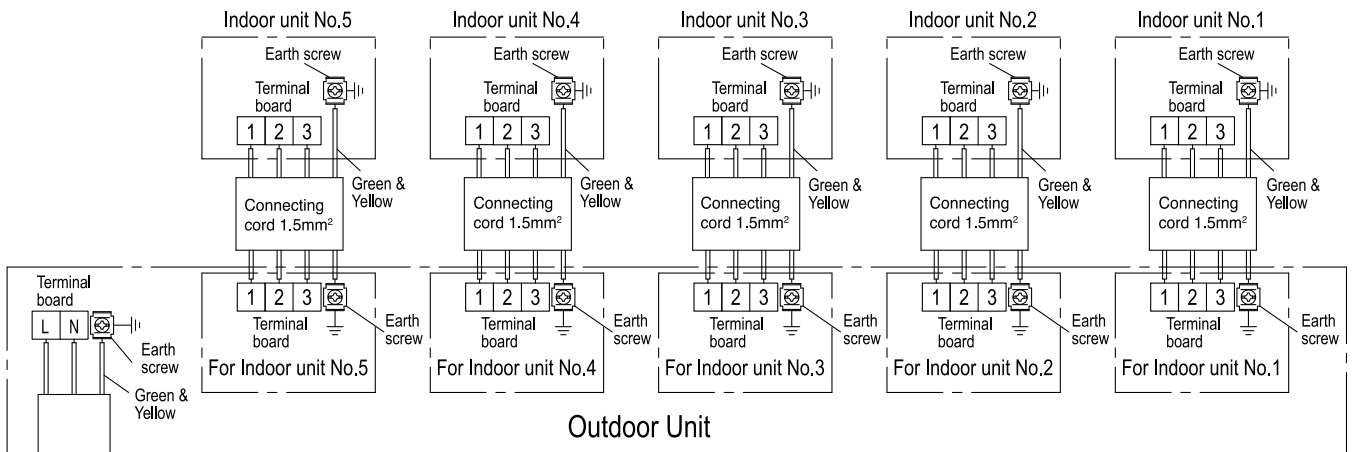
Indoor unit No.5

Earth screw

Terminal board

1 2 3

Green & Yellow

Connecting cord 1.5mm$^2$

Indoor unit No.4

Earth screw

Terminal board

1 2 3

Green & Yellow

Connecting cord 1.5mm$^2$

Indoor unit No.3

Earth screw

Terminal board

1 2 3

Green & Yellow

Connecting cord 1.5mm$^2$

Indoor unit No.2

Earth screw

Terminal board

1 2 3

Green & Yellow

Connecting cord 1.5mm$^2$

Indoor unit No.1

Earth screw

Terminal board

1 2 3

Green & Yellow

Connecting cord 1.5mm$^2$

Terminal board

L N

Earth screw

Green & Yellow

1 2 3

Terminal board

Earth screw

For Indoor unit No.5

1 2 3

Terminal board

Earth screw

For Indoor unit No.4

1 2 3

Terminal board

Earth screw

For Indoor unit No.3

1 2 3

Terminal board

Earth screw

For Indoor unit No.2

1 2 3

Terminal board

Earth screw

For Indoor unit No.1

Outdoor Unit